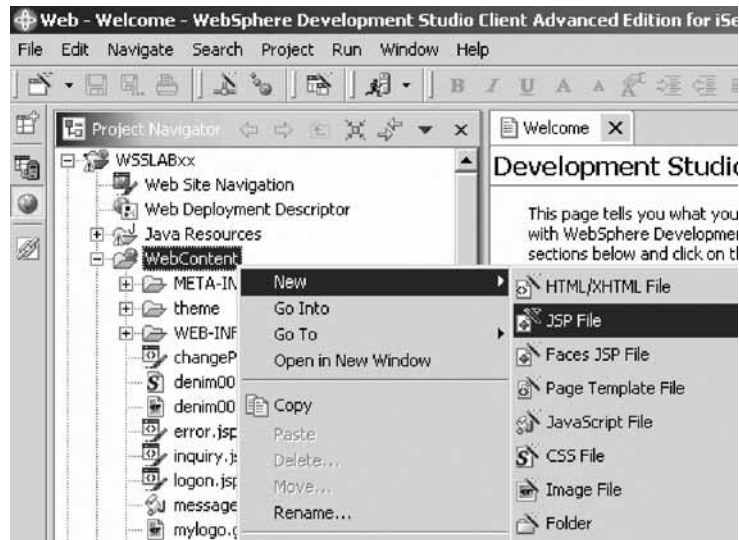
Web - Welcome - WebSphere Development Studio Client Advanced Edition for iSe

File Edit Navigate Search Project Run Window Help

Project Navigator

Welcome

WSSLABxx
Web Site Navigation
Web Deployment Descriptor
Java Resources
WebContent
META-IN
theme
WEB-INF
changeP
denim00
denim00
error.jsp
inquiry.js
logon.jsp
message
mylogo.

New
Go Into
Go To
Open in New Window
Copy
Paste
Delete...
Move...
Rename...

HTML/XHTML File
JSP File
Faces JSP File
Page Template File
JavaScript File
CSS File
Image File
Folder

Development Studio

This page tells you what you
with WebSphere Developmen
sections below and click on th